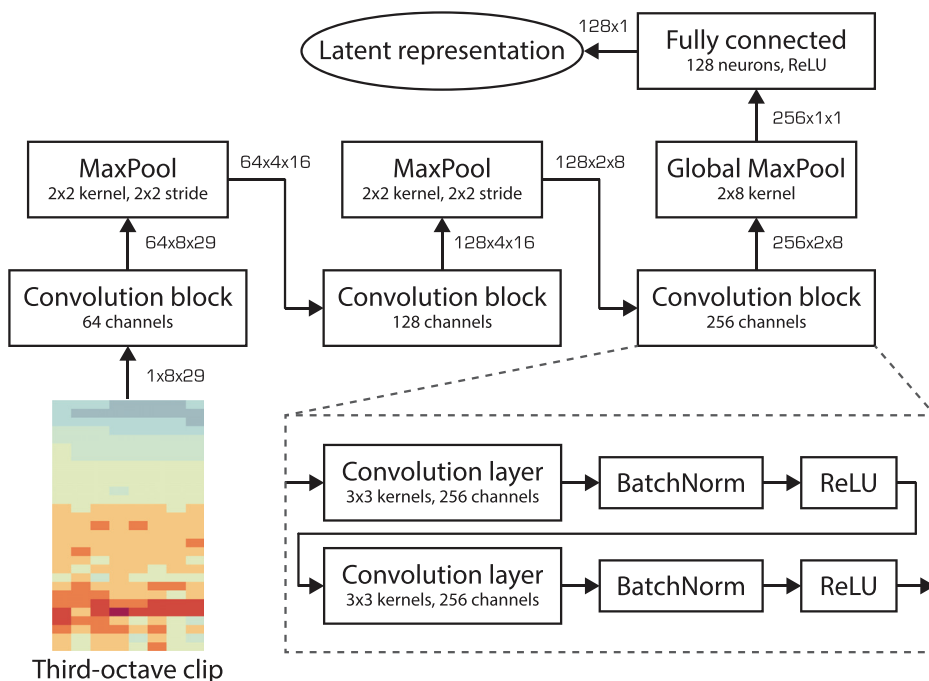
Latent representation

128x1

Fully connected
128 neurons, ReLU

256x1x1

MaxPool
2x2 kernel, 2x2 stride

64x4x16

MaxPool
2x2 kernel, 2x2 stride

128x2x8

Global MaxPool
2x8 kernel

64x8x29

128x4x16

256x2x8

Convolution block
64 channels

Convolution block
128 channels

Convolution block
256 channels

1x8x29

Third-octave clip

Convolution layer
3x3 kernels, 256 channels

BatchNorm

ReLU

Convolution layer
3x3 kernels, 256 channels

BatchNorm

ReLU